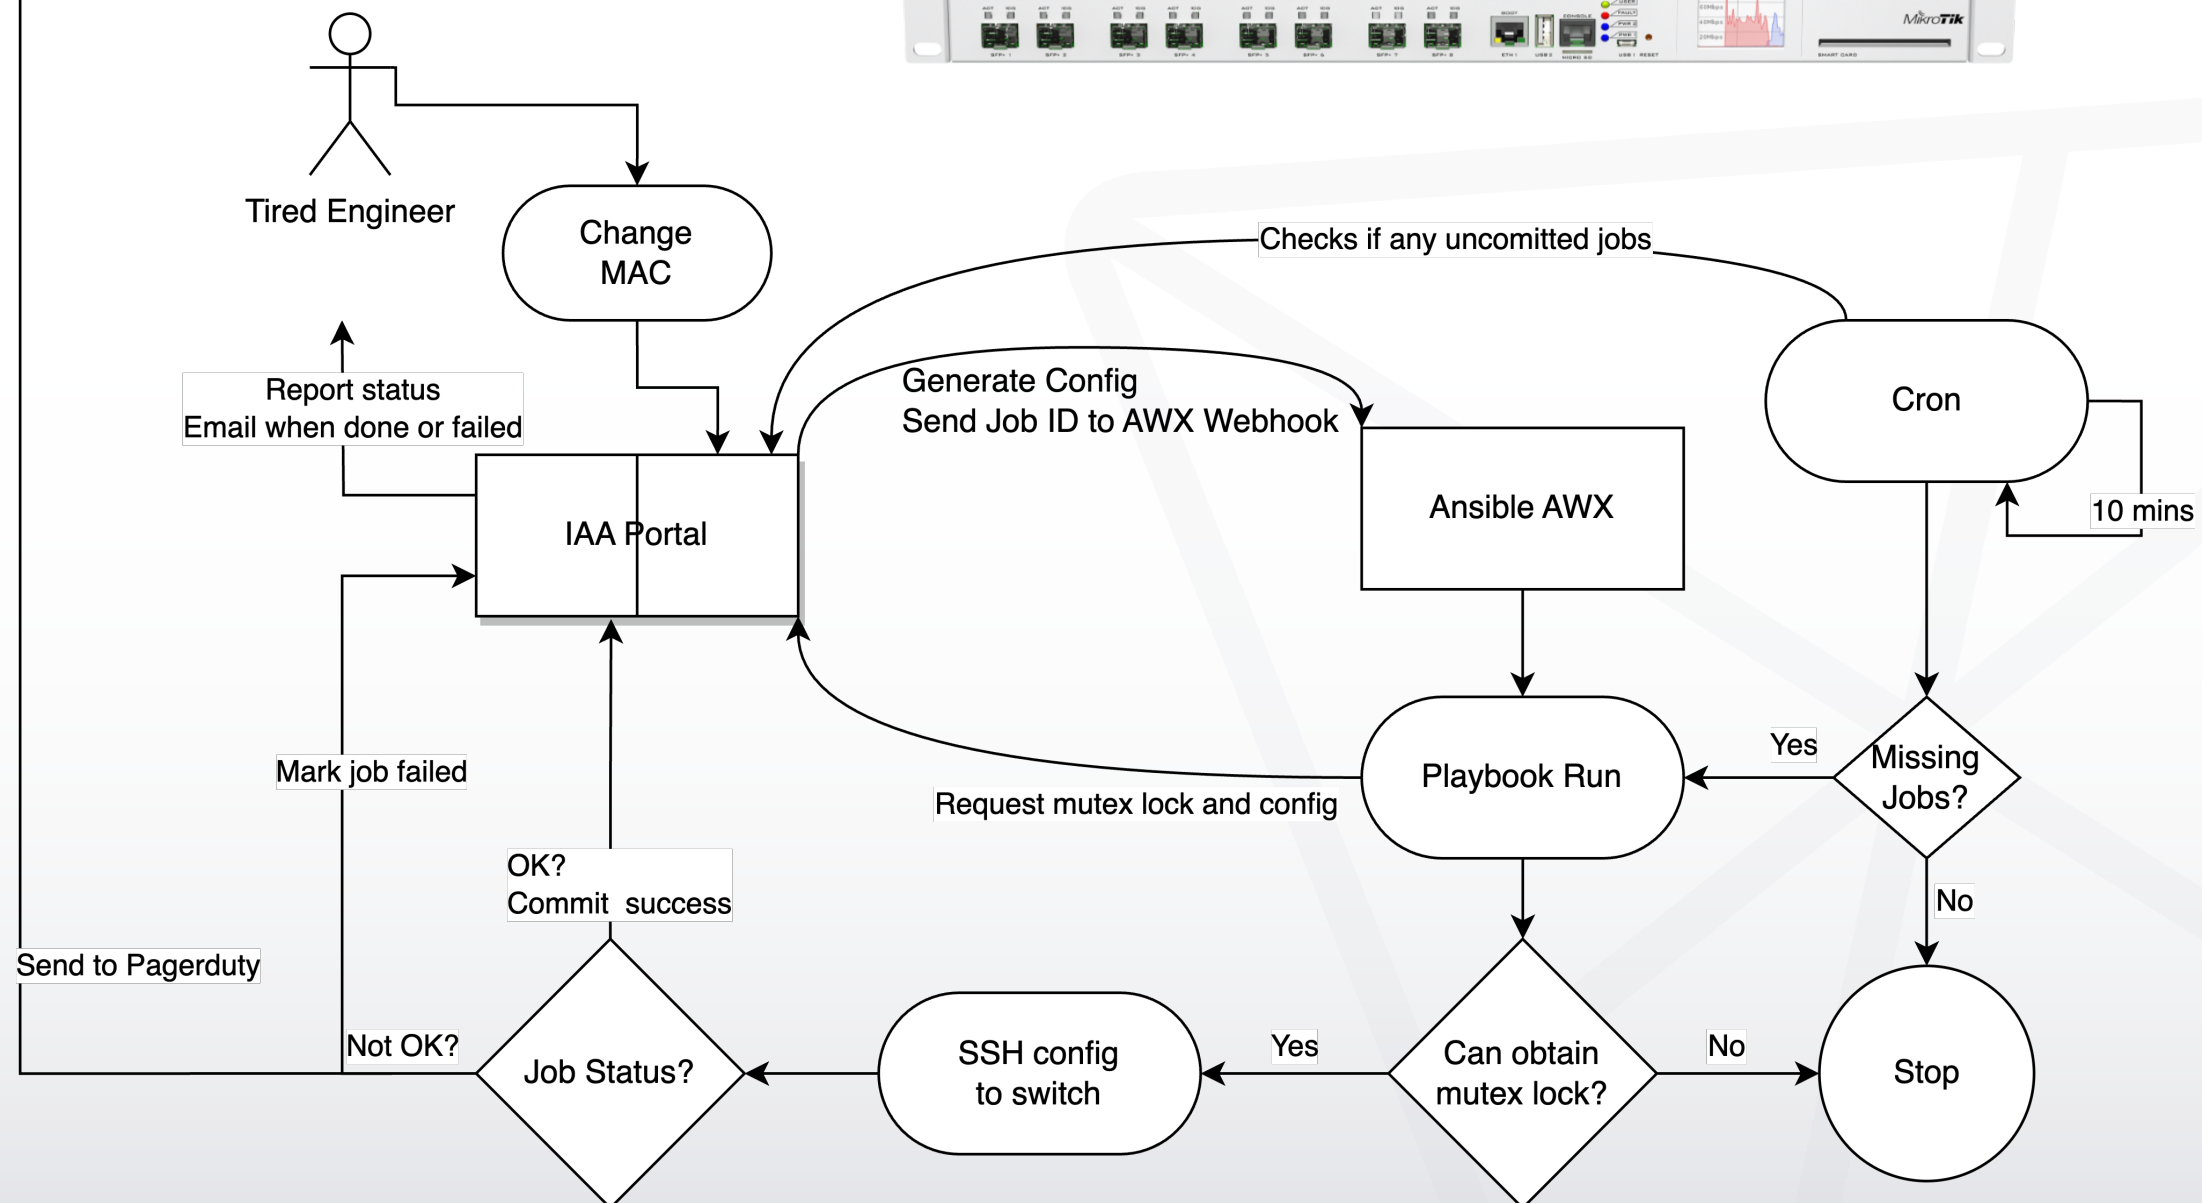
MikroTik

Tired Engineer

Change MAC

Checks if any uncomitted jobs

Report status
Email when done or failed

Generate Config
Send Job ID to AWX Webhook

Cron

IAA Portal

Ansible AWX

10 mins

Yes

Missing Jobs?

Playbook Run

Mark job failed

Request mutex lock and config

OK?
Commit success

No

Send to Pagerduty

Not OK?

Job Status?

SSH config to switch

Yes

Can obtain mutex lock?

No

Stop